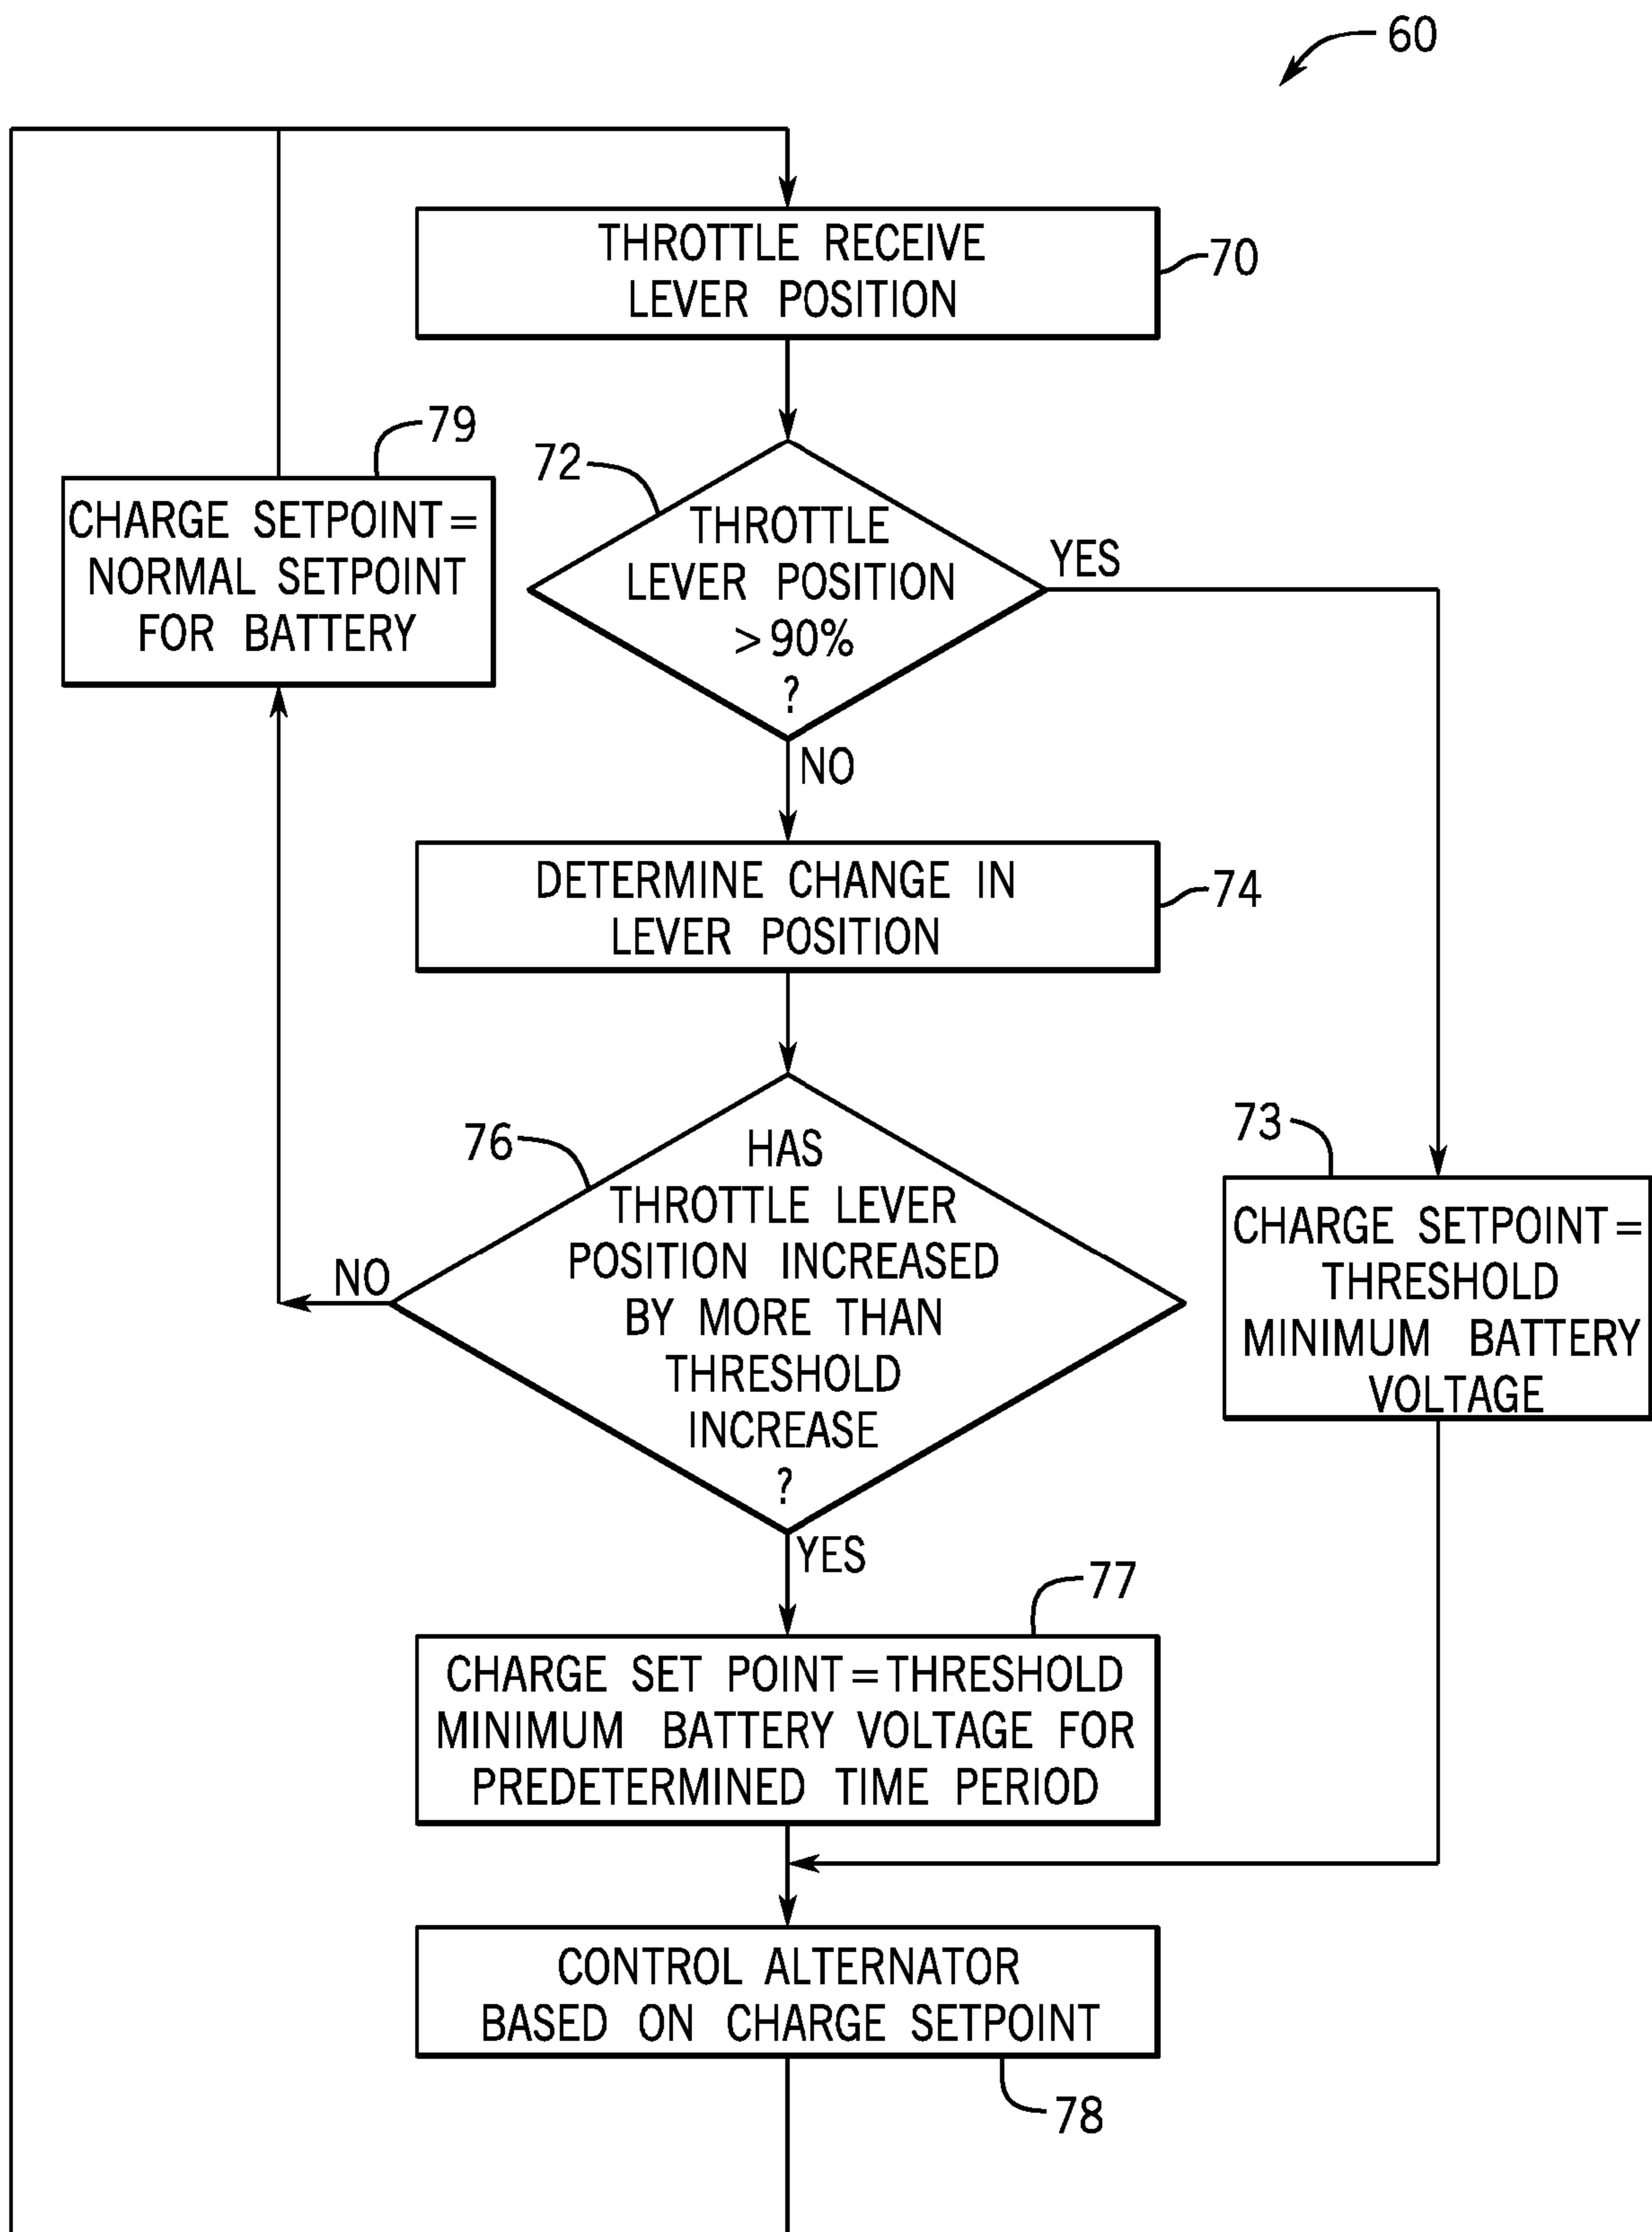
60

THROTTLE RECEIVE LEVER POSITION

70

79

CHARGE SETPOINT = NORMAL SETPOINT FOR BATTERY

72

THROTTLE LEVER POSITION > 90% ?

YES

NO

DETERMINE CHANGE IN LEVER POSITION

74

76

HAS THROTTLE LEVER POSITION INCREASED BY MORE THAN THRESHOLD INCREASE ?

NO

73

CHARGE SETPOINT = THRESHOLD MINIMUM BATTERY VOLTAGE

YES

77

CHARGE SET POINT = THRESHOLD MINIMUM BATTERY VOLTAGE FOR PREDETERMINED TIME PERIOD

CONTROL ALTERNATOR BASED ON CHARGE SETPOINT

78